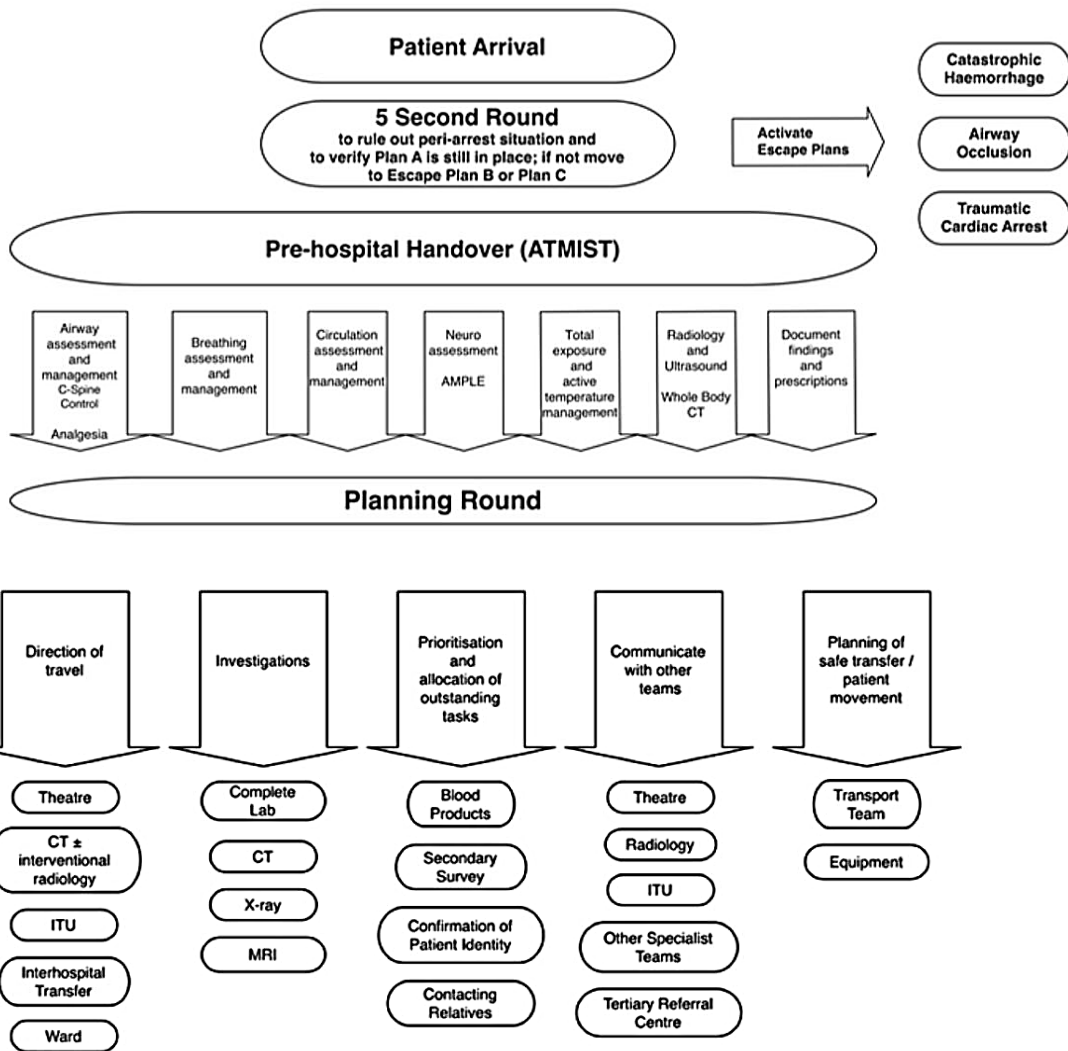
Patient Arrival

5 Second Round
to rule out peri-arrest situation and to verify Plan A is still in place; if not move to Escape Plan B or Plan C

Activate Escape Plans

Catastrophic Haemorrhage

Airway Occlusion

Traumatic Cardiac Arrest

Pre-hospital Handover (ATMIST)

Airway assessment and management C-Spine Control

Analgesia

Breathing assessment and management

Circulation assessment and management

Neuro assessment

AMPLE

Total exposure and active temperature management

Radiology and Ultrasound

Whole Body CT

Document findings and prescriptions

Planning Round

Direction of travel

Investigations

Prioritisation and allocation of outstanding tasks

Communicate with other teams

Planning of safe transfer / patient movement

Theatre

CT ± interventional radiology

ITU

Interhospital Transfer

Ward

Complete Lab

CT

X-ray

MRI

Blood Products

Secondary Survey

Confirmation of Patient Identity

Contacting Relatives

Theatre

Radiology

ITU

Other Specialist Teams

Tertiary Referral Centre

Transport Team

Equipment